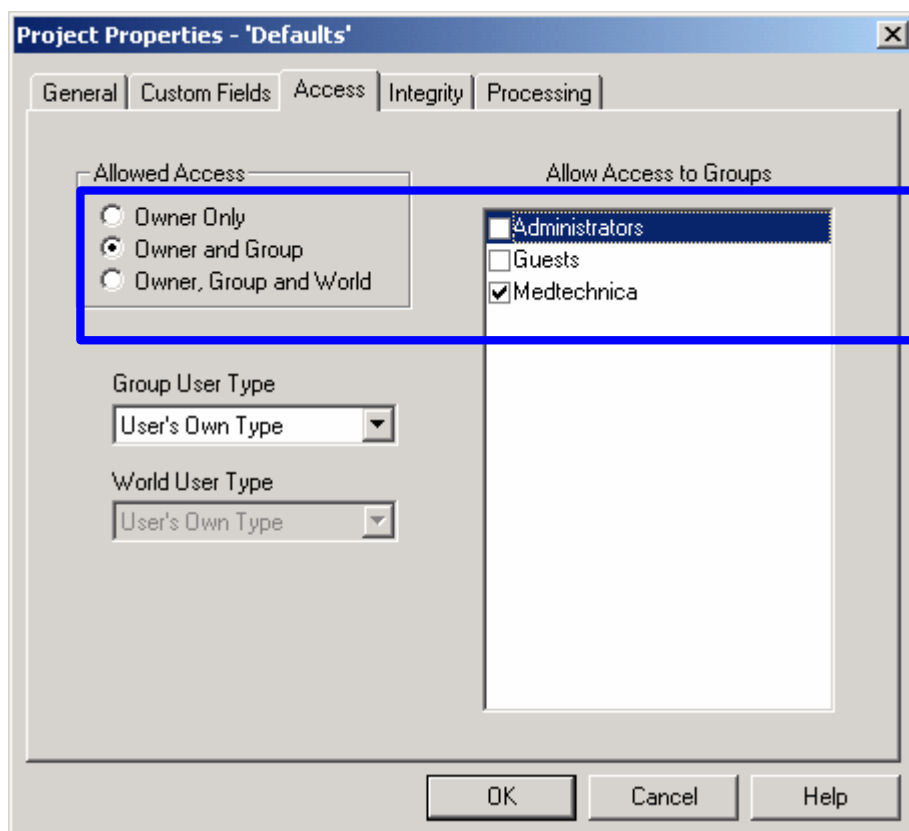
Project Properties - 'Defaults'

General | Custom Fields | Access | Integrity | Processing

Allowed Access
Owner Only
Owner and Group
Owner, Group and World

Allow Access to Groups
Administrators
Guests
Medtechnica

Group User Type
User's Own Type

World User Type
User's Own Type

OK
Cancel
Help